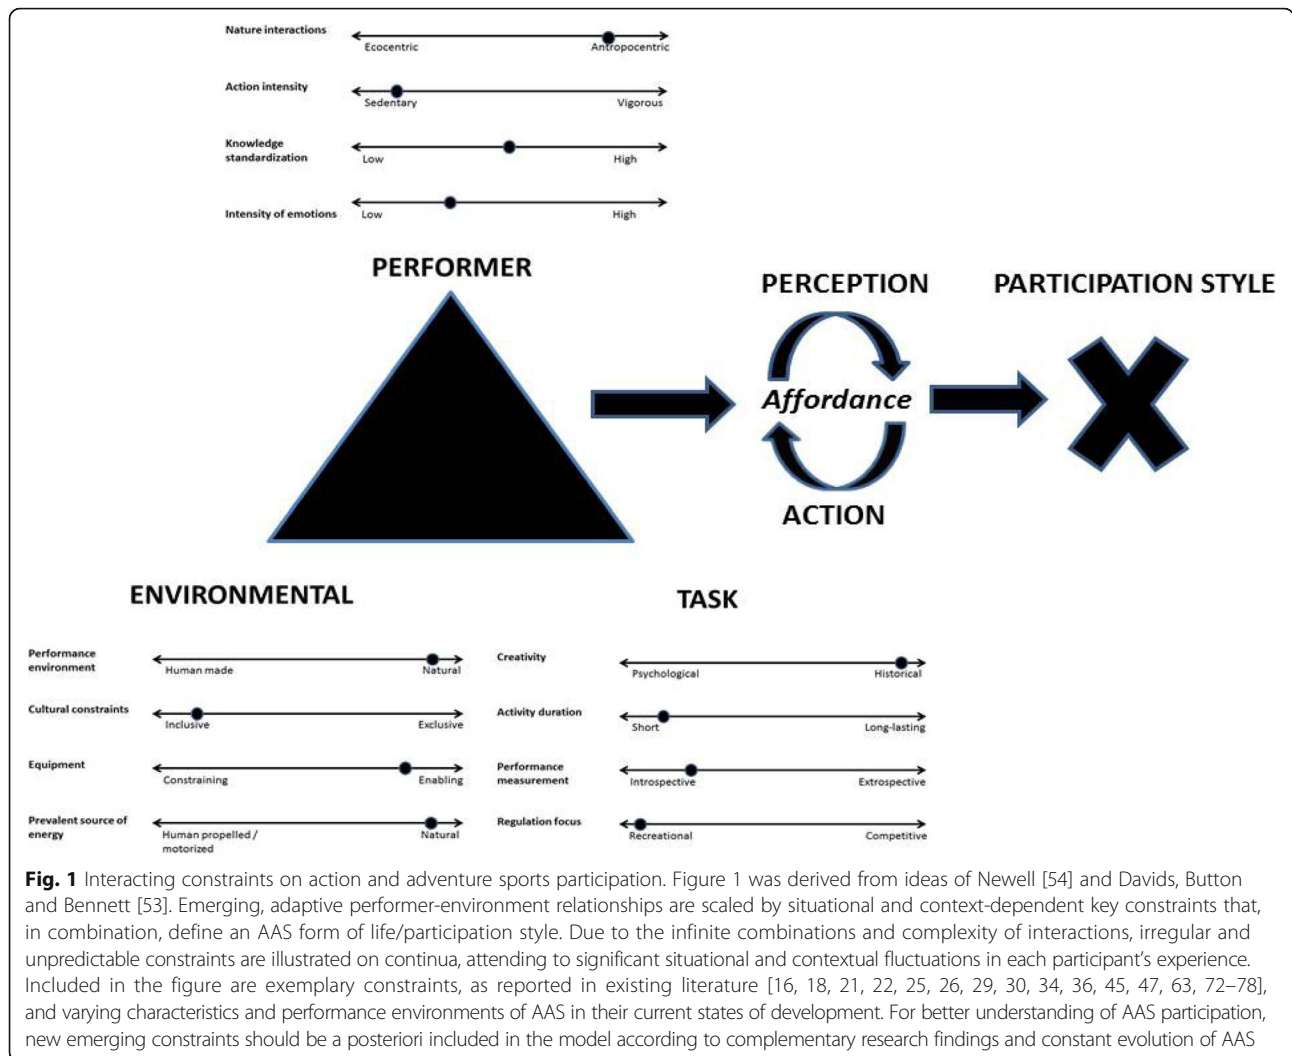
Nature interactions
Ecocentric
Antropocentric

Action intensity
Sedentary
Vigorous

Knowledge standardization
Low
High

Intensity of emotions
Low
High

PERFORMER

PERCEPTION

PARTICIPATION STYLE

Affordance

ACTION

ENVIRONMENTAL

TASK

Performance environment
Human made
Natural

Cultural constraints
Inclusive
Exclusive

Equipment
Constraining
Enabling

Prevalent source of energy
Human propelled / motorized
Natural

Creativity
Psychological
Historical

Activity duration
Short
Long-lasting

Performance measurement
Introspective
Extrospective

Regulation focus
Recreational
Competitive

**Fig. 1** Interacting constraints on action and adventure sports participation. Figure 1 was derived from ideas of Newell [54] and Davids, Button and Bennett [53]. Emerging, adaptive performer-environment relationships are scaled by situational and context-dependent key constraints that, in combination, define an AAS form of life/participation style. Due to the infinite combinations and complexity of interactions, irregular and unpredictable constraints are illustrated on continua, attending to significant situational and contextual fluctuations in each participant's experience. Included in the figure are exemplary constraints, as reported in existing literature [16, 18, 21, 22, 25, 26, 29, 30, 34, 36, 45, 47, 63, 72–78], and varying characteristics and performance environments of AAS in their current states of development. For better understanding of AAS participation, new emerging constraints should be a posteriori included in the model according to complementary research findings and constant evolution of AAS